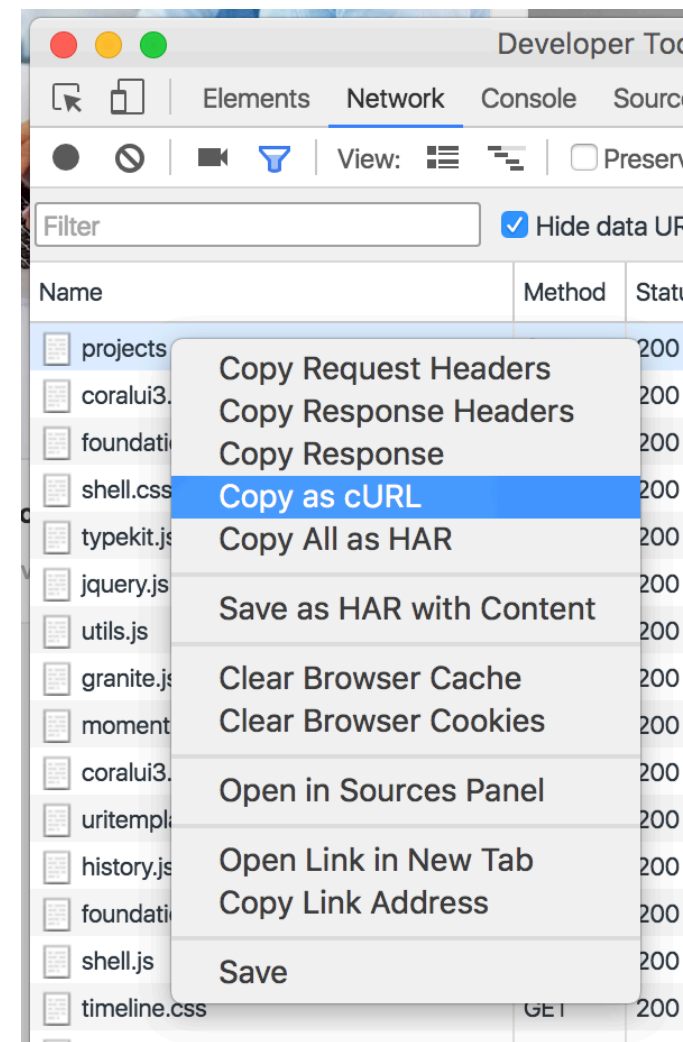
Developer Too

Elements Network Console Source

View: Preserv

Filter

Hide data UR

| Name | Method | Statu |
|---|---|---|
| projects | | 200 |
| coralui3. | | 200 |
| foundatio | | 200 |
| shell.css | | 200 |
| typekit.js | | 200 |
| jquery.js | | 200 |
| utils.js | | 200 |
| granite.js | | 200 |
| moment | | 200 |
| coralui3. | | 200 |
| uritempla | | 200 |
| history.js | | 200 |
| foundatio | | 200 |
| shell.js | | 200 |
| timeline.css | GET | 200 |

Copy Request Headers
Copy Response Headers
Copy Response
Copy as cURL
Copy All as HAR

Save as HAR with Content

Clear Browser Cache
Clear Browser Cookies

Open in Sources Panel

Open Link in New Tab
Copy Link Address

Save